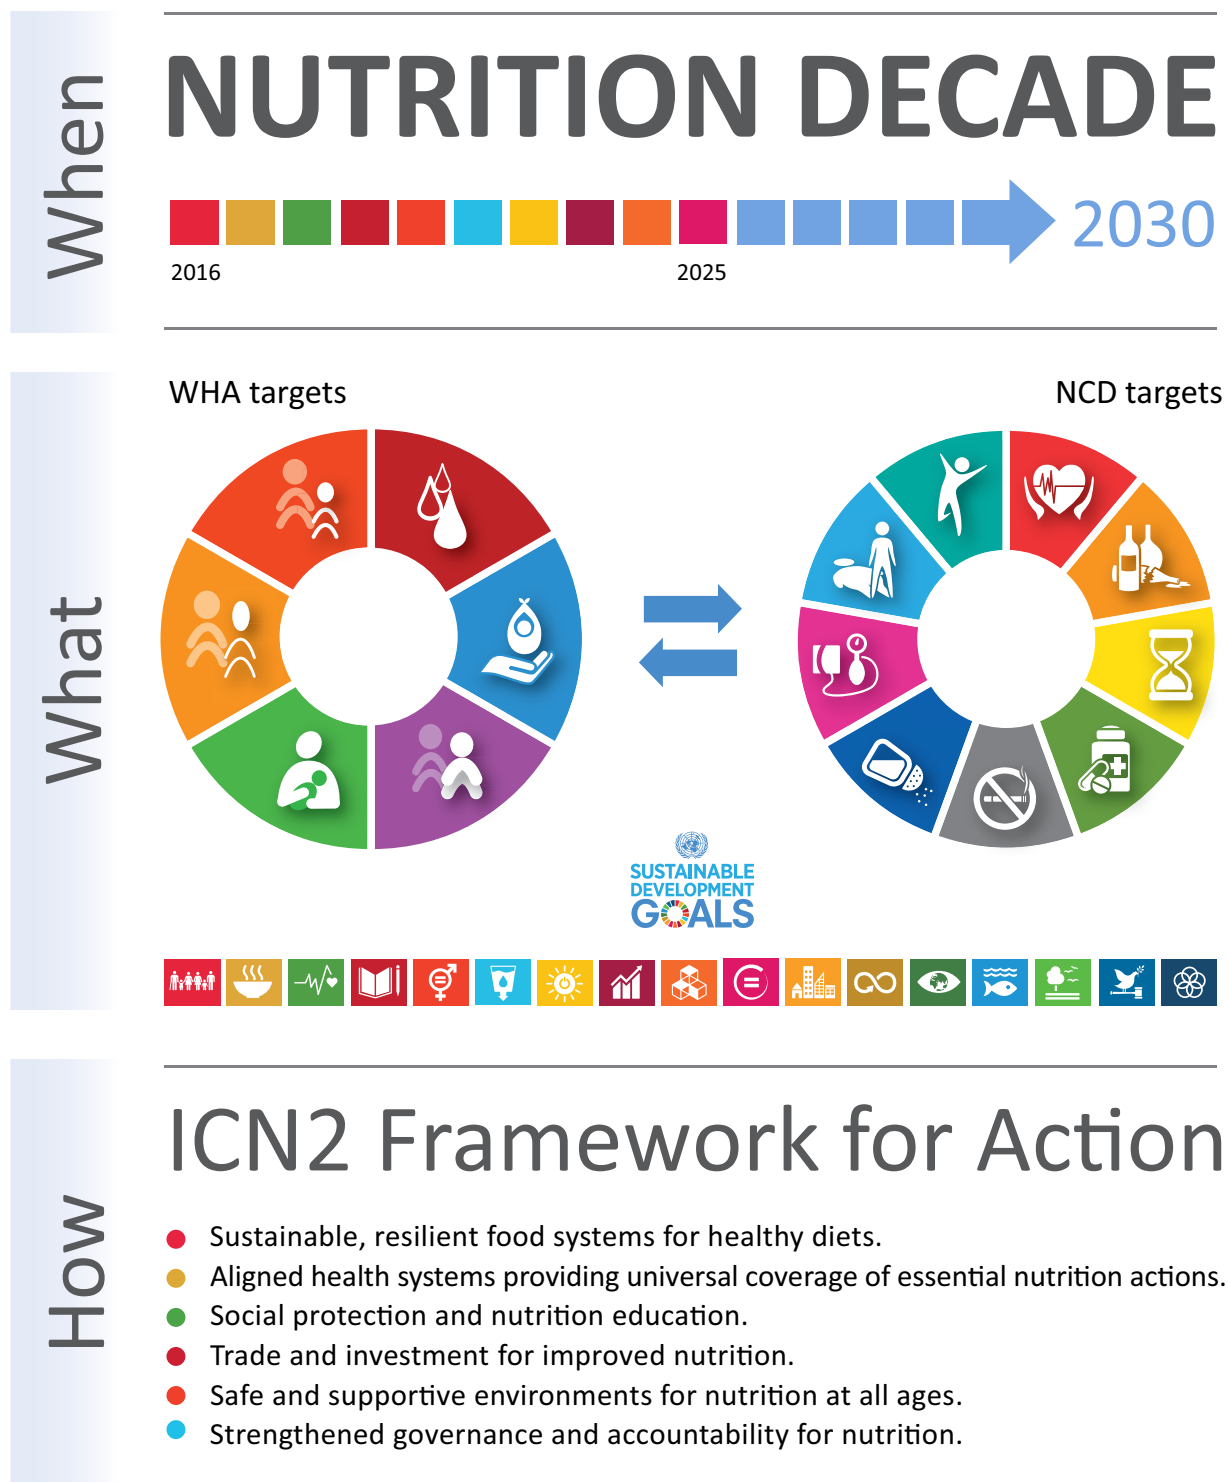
When

NUTRITION DECADE

2016

2025

2030

What

WHA targets

NCD targets

SUSTAINABLE DEVELOPMENT GOALS

How

ICN2 Framework for Action

- Sustainable, resilient food systems for healthy diets.
- Aligned health systems providing universal coverage of essential nutrition actions.
- Social protection and nutrition education.
- Trade and investment for improved nutrition.
- Safe and supportive environments for nutrition at all ages.
- Strengthened governance and accountability for nutrition.